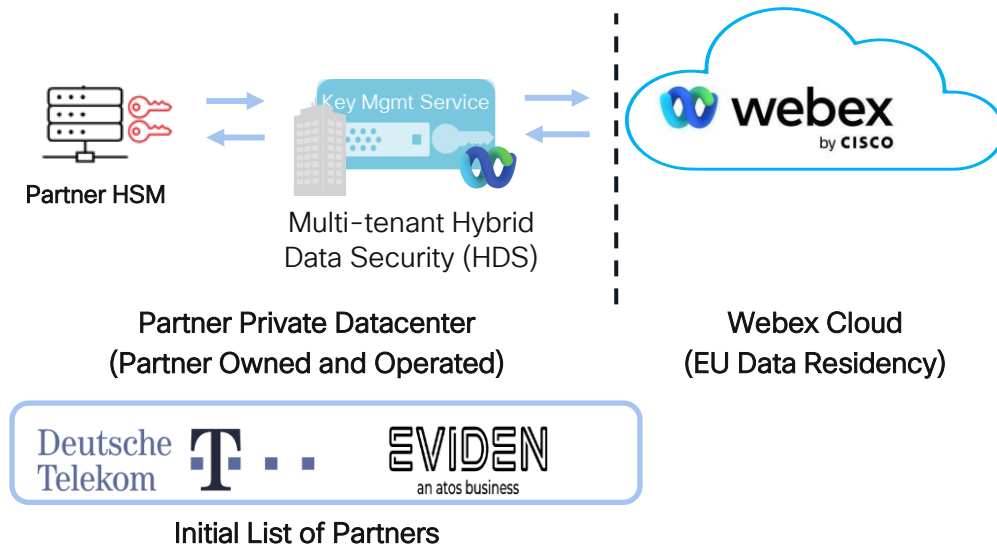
Partner HSM

Key Mgmt Service

Multi-tenant Hybrid Data Security (HDS)

webex by CISCO

Partner Private Datacenter (Partner Owned and Operated)

Webex Cloud (EU Data Residency)

Deutsche Telekom T · ·

EVIDEN an atos business

Initial List of Partners